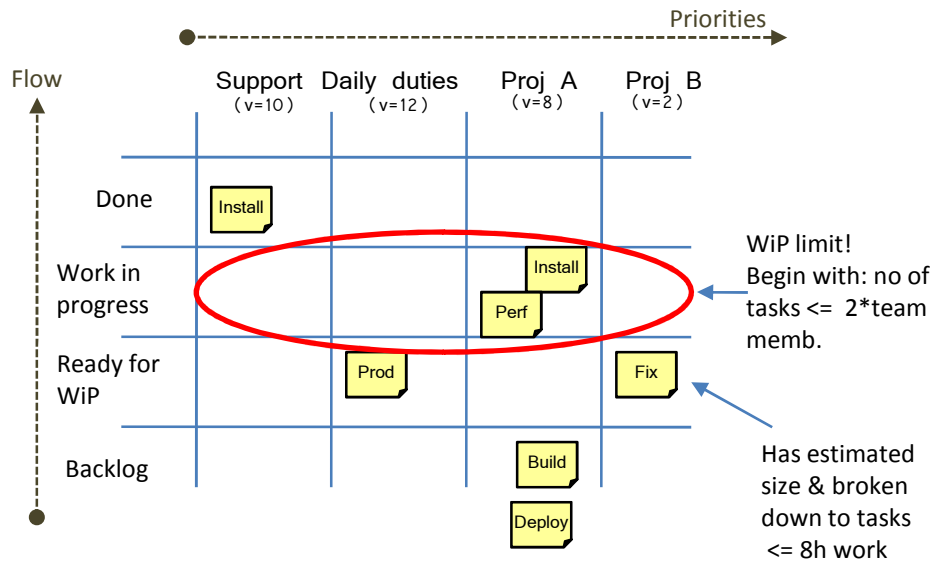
Priorities

Flow

| | Support (v=10) | Daily duties (v=12) | Proj A (v=8) | Proj B (v=2) |
|---|---|---|---|---|
| Done | Install | | | |
| Work in progress | | | Install Perf | |
| Ready for WiP | | Prod | | Fix |
| Backlog | | | Build Deploy | |

WiP limit! Begin with: no of tasks <= 2*team memb.

Has estimated size & broken down to tasks <= 8h work